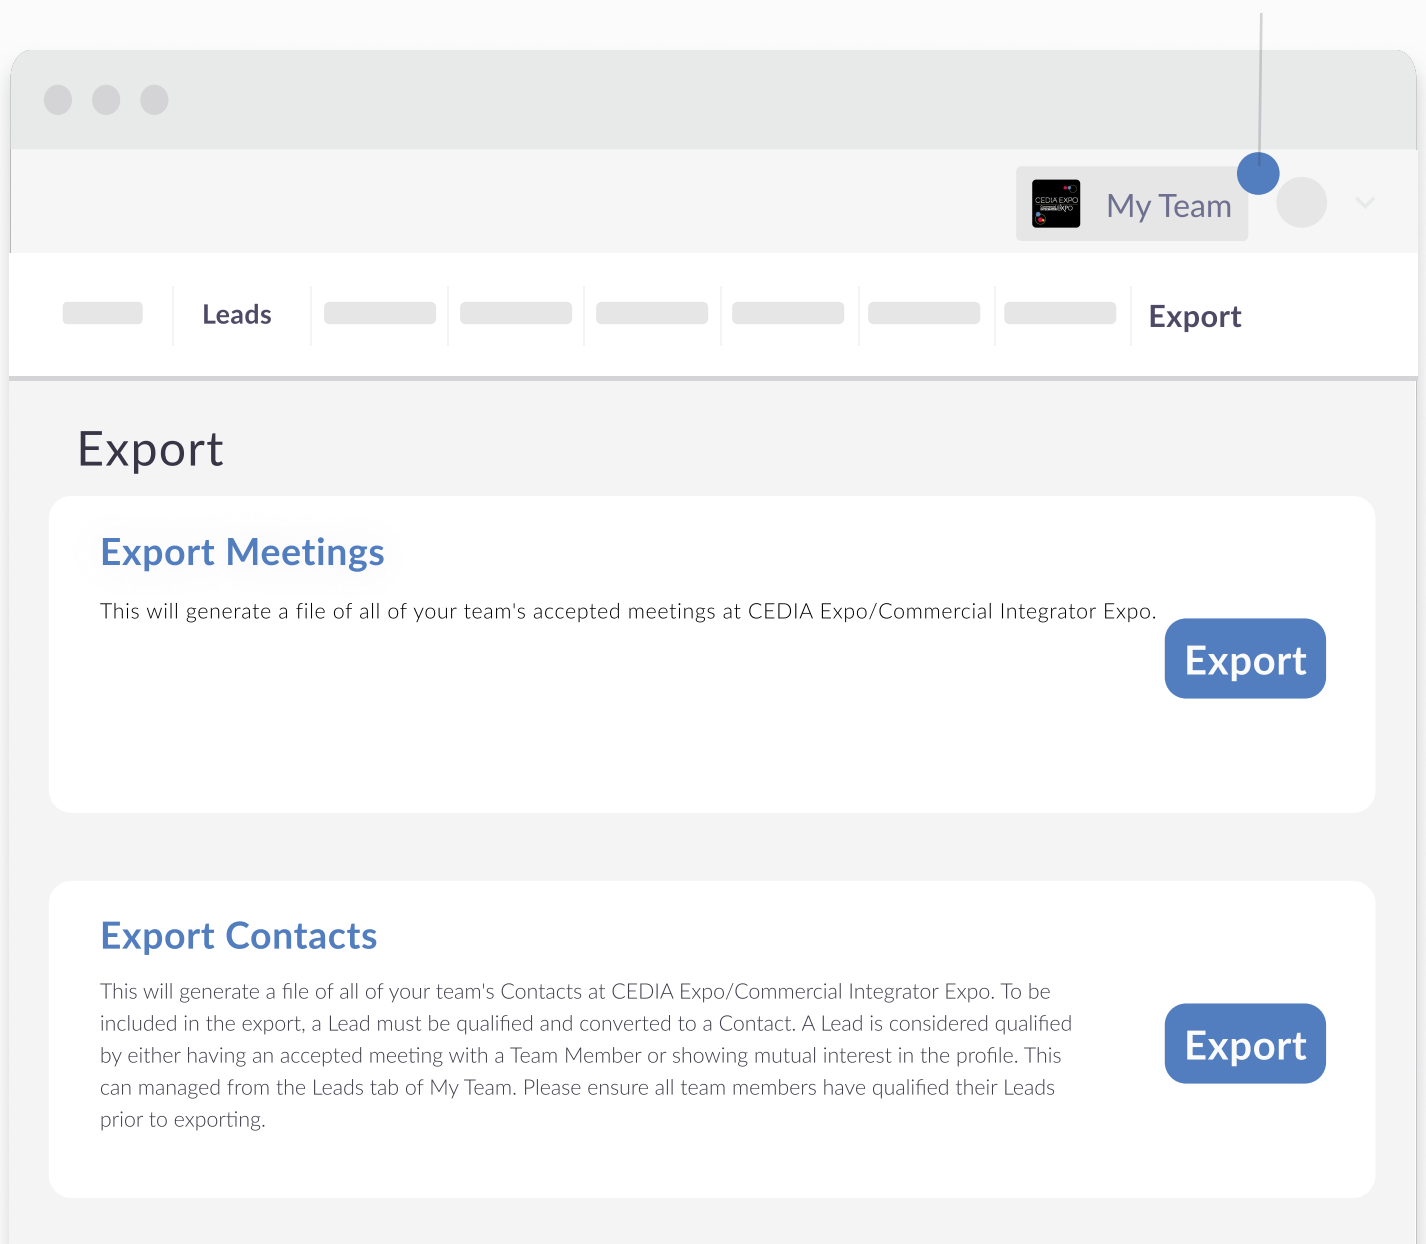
CEDIA EXPO

My Team

Leads

Export

Export

Export Meetings

This will generate a file of all of your team's accepted meetings at CEDIA Expo/Commercial Integrator Expo.

Export

Export Contacts

This will generate a file of all of your team's Contacts at CEDIA Expo/Commercial Integrator Expo. To be included in the export, a Lead must be qualified and converted to a Contact. A Lead is considered qualified by either having an accepted meeting with a Team Member or showing mutual interest in the profile. This can managed from the Leads tab of My Team. Please ensure all team members have qualified their Leads prior to exporting.

Export